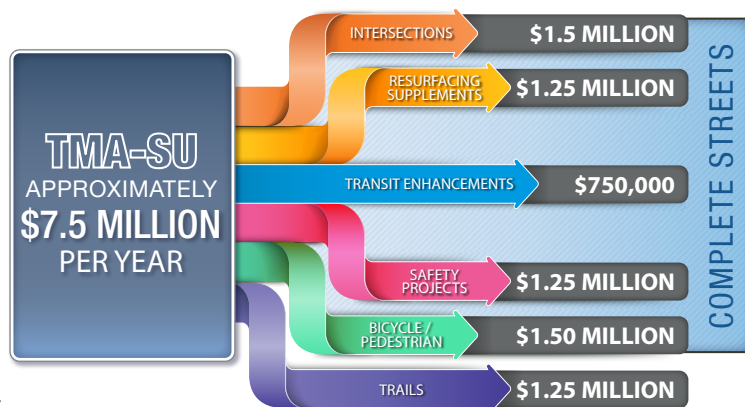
TMA-SU
APPROXIMATELY
$7.5 MILLION
PER YEAR

INTERSECTIONS $1.5 MILLION

RESURFACING SUPPLEMENTS $1.25 MILLION

TRANSIT ENHANCEMENTS $750,000

SAFETY PROJECTS $1.25 MILLION

BICYCLE / PEDESTRIAN $1.50 MILLION

TRAILS $1.25 MILLION

COMPLETE STREETS